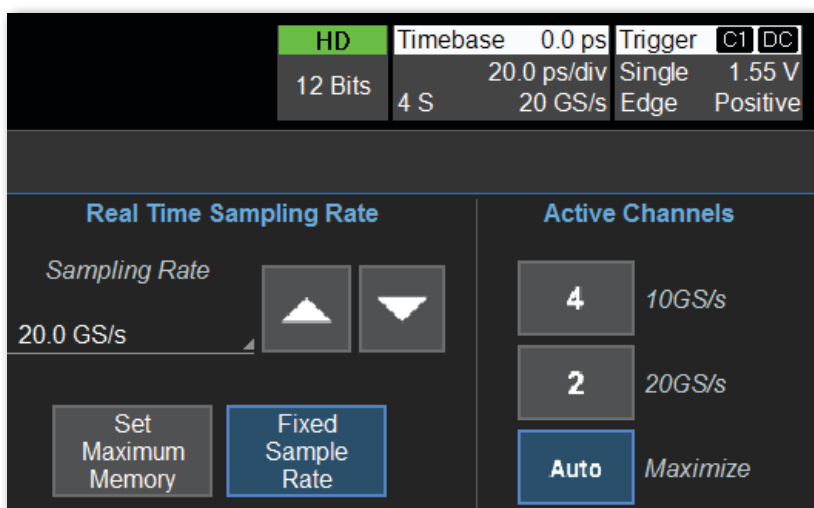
HD
12 Bits

Timebase 0.0 ps
20.0 ps/div
4 S 20 GS/s

Trigger C1 DC
Single 1.55 V
Edge Positive

Real Time Sampling Rate

Sampling Rate

20.0 GS/s

Set Maximum Memory

Fixed Sample Rate

Active Channels

4 10GS/s

2 20GS/s

Auto Maximize